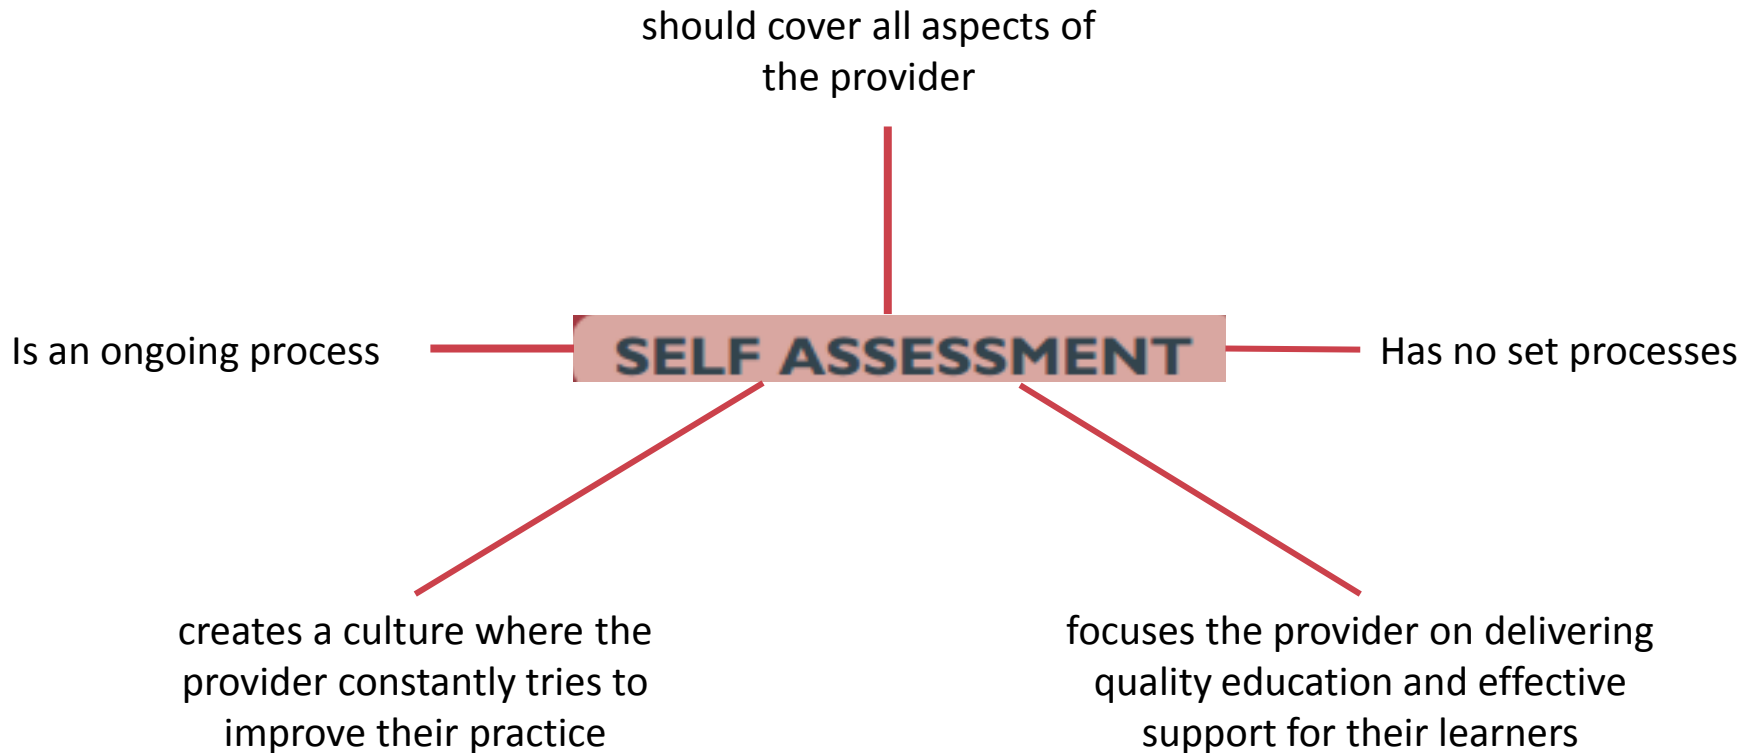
should cover all aspects of the provider

Is an ongoing process

SELF ASSESSMENT

Has no set processes

creates a culture where the provider constantly tries to improve their practice

focuses the provider on delivering quality education and effective support for their learners